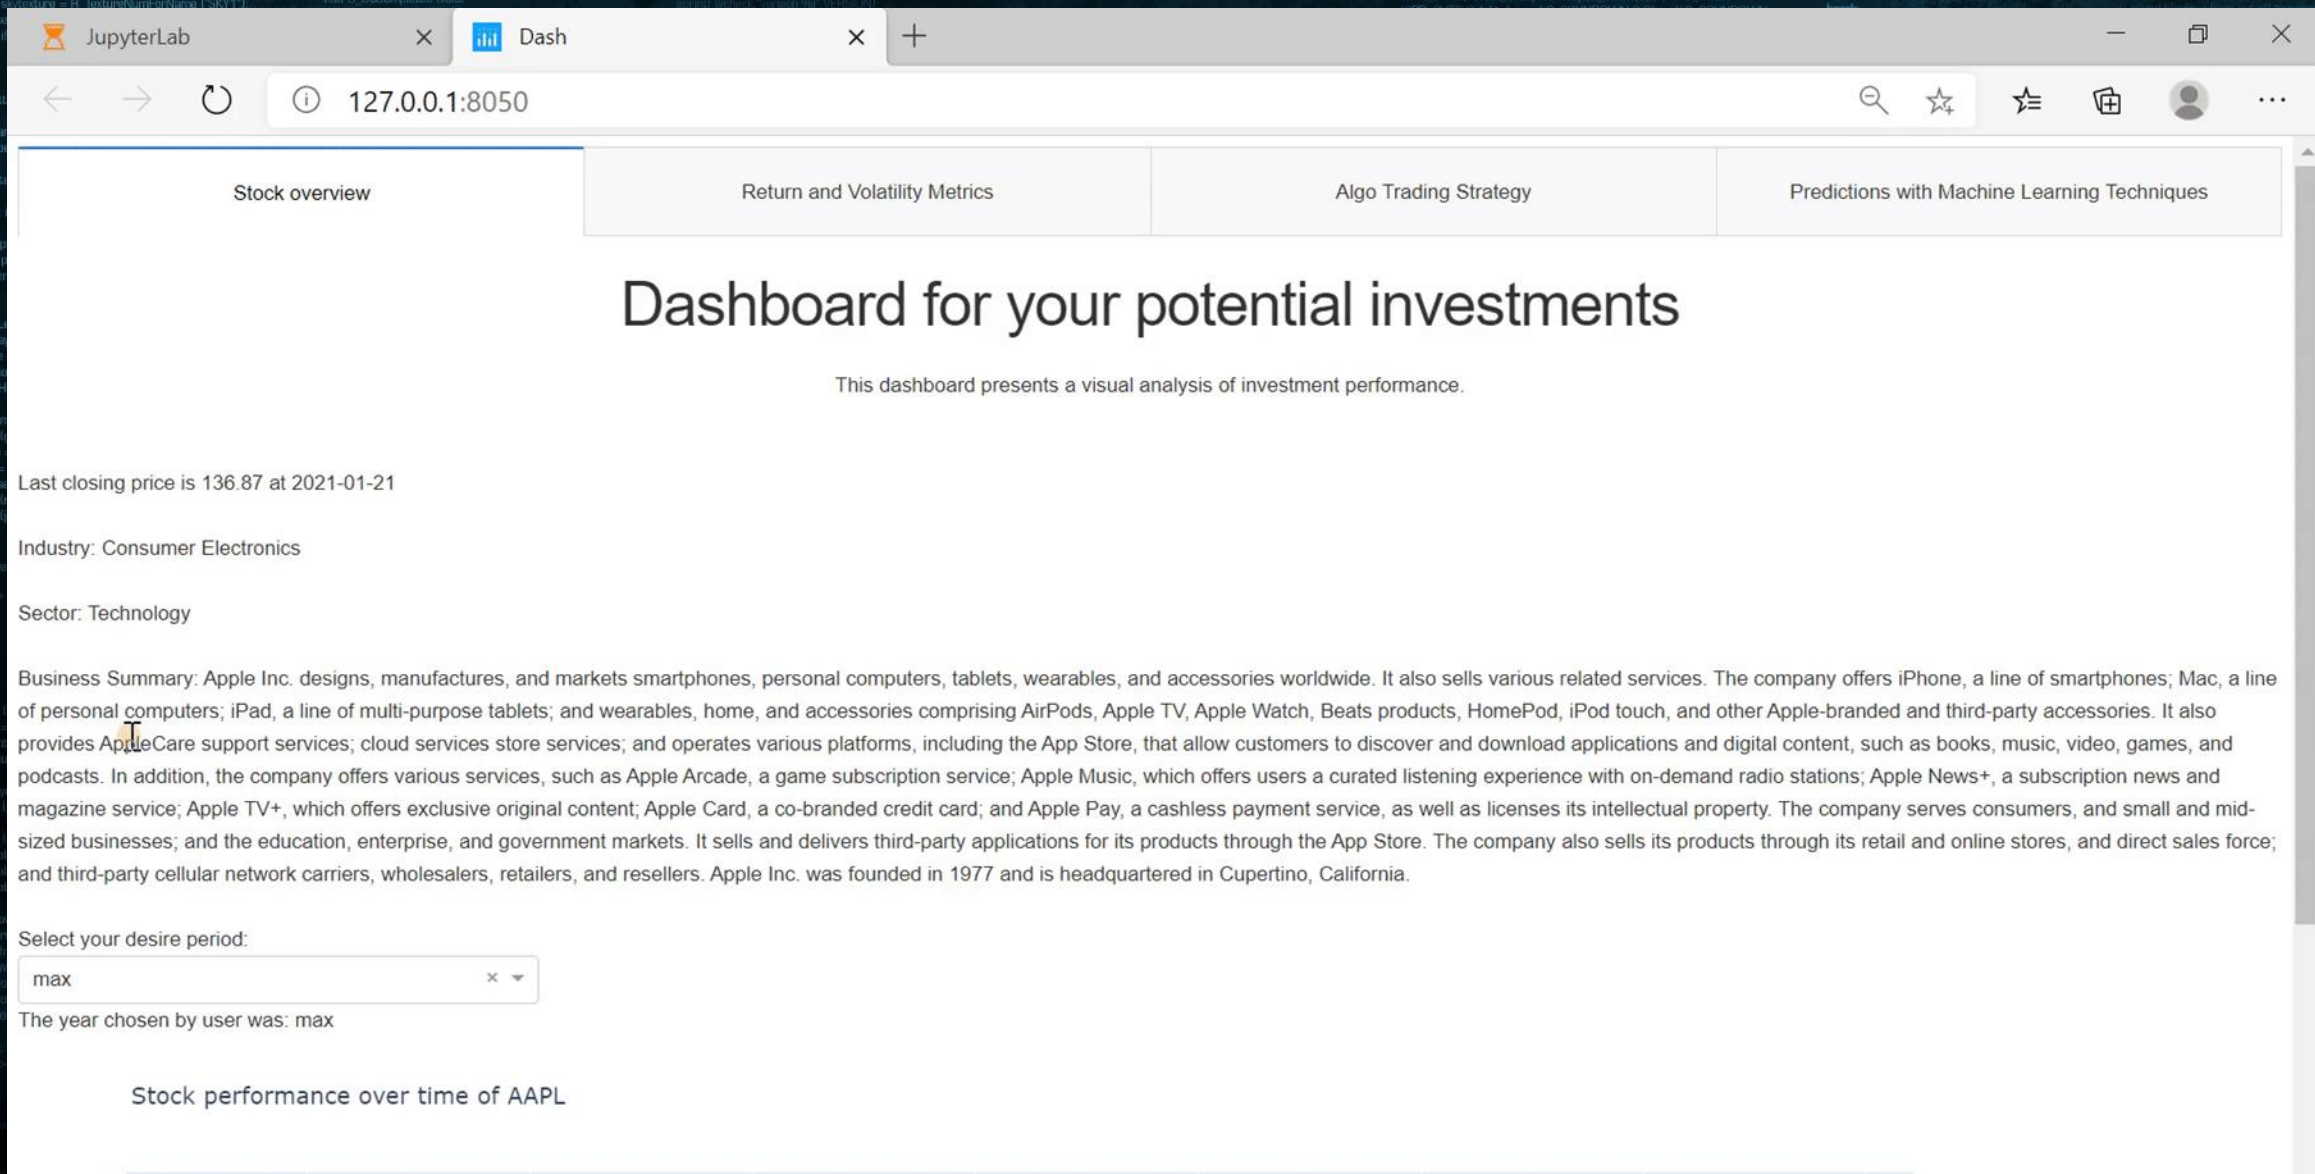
JupyterLab
Dash
127.0.0.1:8050

Stock overview | Return and Volatility Metrics | Algo Trading Strategy | Predictions with Machine Learning Techniques

Dashboard for your potential investments

This dashboard presents a visual analysis of investment performance.

Last closing price is 136.87 at 2021-01-21

Industry: Consumer Electronics

Sector: Technology

Business Summary: Apple Inc. designs, manufactures, and markets smartphones, personal computers, tablets, wearables, and accessories worldwide. It also sells various related services. The company offers iPhone, a line of smartphones; Mac, a line of personal computers; iPad, a line of multi-purpose tablets; and wearables, home, and accessories comprising AirPods, Apple TV, Apple Watch, Beats products, HomePod, iPod touch, and other Apple-branded and third-party accessories. It also provides AppleCare support services; cloud services store services; and operates various platforms, including the App Store, that allow customers to discover and download applications and digital content, such as books, music, video, games, and podcasts. In addition, the company offers various services, such as Apple Arcade, a game subscription service; Apple Music, which offers users a curated listening experience with on-demand radio stations; Apple News+, a subscription news and magazine service; Apple TV+, which offers exclusive original content; Apple Card, a co-branded credit card; and Apple Pay, a cashless payment service, as well as licenses its intellectual property. The company serves consumers, and small and mid-sized businesses; and the education, enterprise, and government markets. It sells and delivers third-party applications for its products through the App Store. The company also sells its products through its retail and online stores, and direct sales force; and third-party cellular network carriers, wholesalers, retailers, and resellers. Apple Inc. was founded in 1977 and is headquartered in Cupertino, California.

Select your desire period:
max
The year chosen by user was: max

Stock performance over time of AAPL